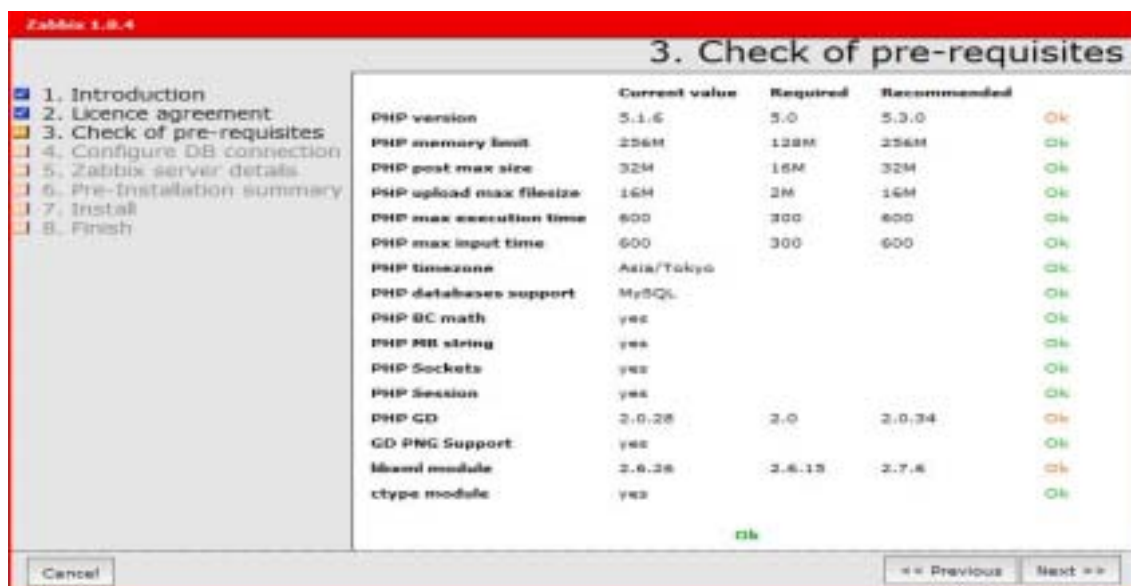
Zabbix 1.8.4

3. Check of pre-requisites

1. Introduction
2. Licence agreement
3. Check of pre-requisites
4. Configure DB connection
5. Zabbix server details
6. Pre-Installation summary
7. Install
8. Finish

| | Current value | Required | Recommended | |
|---|---|---|---|---|
| PHP version | 5.1.6 | 5.0 | 5.3.0 | Ok |
| PHP memory limit | 256M | 128M | 256M | Ok |
| PHP post max size | 32M | 16M | 32M | Ok |
| PHP upload max filesize | 16M | 2M | 16M | Ok |
| PHP max execution time | 600 | 300 | 600 | Ok |
| PHP max input time | 600 | 300 | 600 | Ok |
| PHP timezone | Asia/Tokyo | | | Ok |
| PHP databases support | MySQL | | | Ok |
| PHP BC math | yes | | | Ok |
| PHP MB string | yes | | | Ok |
| PHP Sockets | yes | | | Ok |
| PHP Session | yes | | | Ok |
| PHP GD | 2.0.28 | 2.0 | 2.0.34 | Ok |
| GD PNG Support | yes | | | Ok |
| libxml module | 2.6.26 | 2.6.15 | 2.7.6 | Ok |
| ctype module | yes | | | Ok |

Ok

Cancel

<< Previous

Next >>